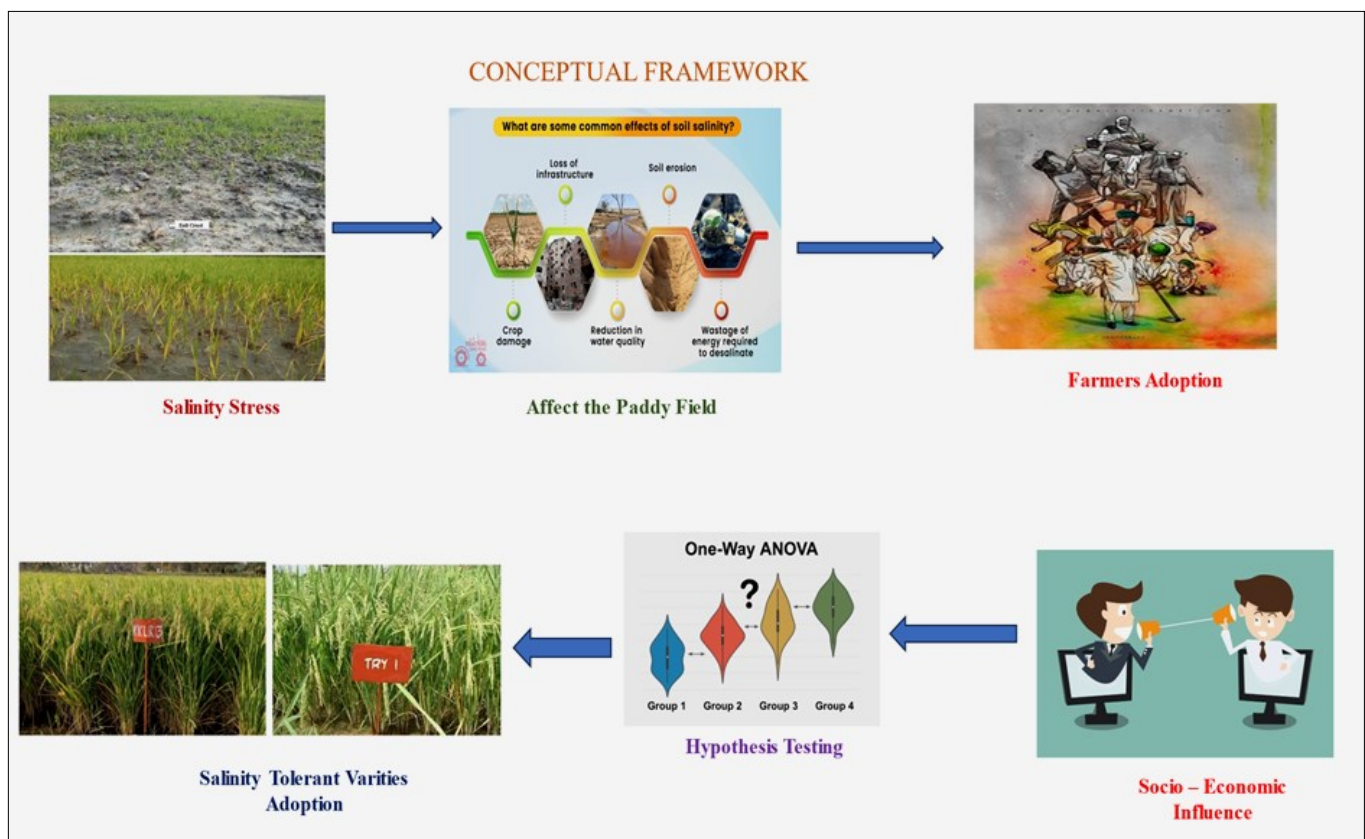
CONCEPTUAL FRAMEWORK

Salt Crust

Salinity Stress

What are some common effects of soil salinity?

Loss of infrastructure

Soil erosion

Crop damage

Reduction in water quality

Wastage of energy required to desalinate

Affect the Paddy Field

Farmers Adoption

One-Way ANOVA

?

Group 1 Group 2 Group 3 Group 4

Hypothesis Testing

Socio – Economic Influence

KKL(R) 5

TRY 1

Salinity Tolerant Varities Adoption